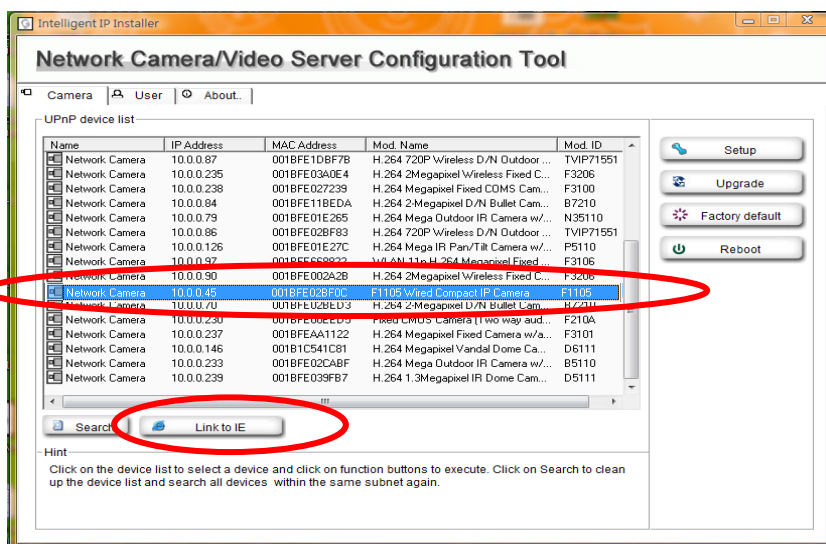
Intelligent IP Installer

Network Camera/Video Server Configuration Tool

Camera | User | About..

UPnP device list

| Name | IP Address | MAC Address | Mod. Name | Mod. ID |
|---|---|---|---|---|
| Network Camera | 10.0.0.87 | 001BFE1DBF7B | H.264 720P Wireless D/N Outdoor ... | TVIP71551 |
| Network Camera | 10.0.0.235 | 001BFE03A0E4 | H.264 2Megapixel Wireless Fixed C... | F3206 |
| Network Camera | 10.0.0.238 | 001BFE027239 | H.264 Megapixel Fixed COMS Cam... | F3100 |
| Network Camera | 10.0.0.84 | 001BFE11BEDA | H.264 2-Megapixel D/N Bullet Cam... | B7210 |
| Network Camera | 10.0.0.79 | 001BFE01E265 | H.264 Mega Outdoor IR Camera w/... | N35110 |
| Network Camera | 10.0.0.86 | 001BFE02BF83 | H.264 720P Wireless D/N Outdoor ... | TVIP71551 |
| Network Camera | 10.0.0.126 | 001BFE01E27C | H.264 Mega IR Pan/Tilt Camera w/... | P5110 |
| Network Camera | 10.0.0.97 | 001BFE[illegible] | WLAN 11n H.264 Megapixel Fixed ... | F3106 |
| Network Camera | 10.0.0.90 | 001BFE002A2B | H.264 2Megapixel Wireless Fixed C... | F3206 |
| Network Camera | 10.0.0.45 | 001BFE02BF0C | F1105 Wired Compact IP Camera | F1105 |
| Network Camera | 10.0.0.70 | 001BFE02BED3 | H.264 2-Megapixel D/N Bullet Cam... | B7210 |
| Network Camera | 10.0.0.230 | 001BFE00EED5 | Fixed CMOS Camera (Two way aud... | F210A |
| Network Camera | 10.0.0.237 | 001BFEAA1122 | H.264 Megapixel Fixed Camera w/a... | F3101 |
| Network Camera | 10.0.0.146 | 001B1C541C81 | H.264 Megapixel Vandal Dome Ca... | D6111 |
| Network Camera | 10.0.0.233 | 001BFE02CABF | H.264 Mega Outdoor IR Camera w/... | B5110 |
| Network Camera | 10.0.0.239 | 001BFE039FB7 | H.264 1.3Megapixel IR Dome Cam... | D5111 |

Setup
Upgrade
Factory default
Reboot

Search
Link to IE

Hint
Click on the device list to select a device and click on function buttons to execute. Click on Search to clean up the device list and search all devices within the same subnet again.